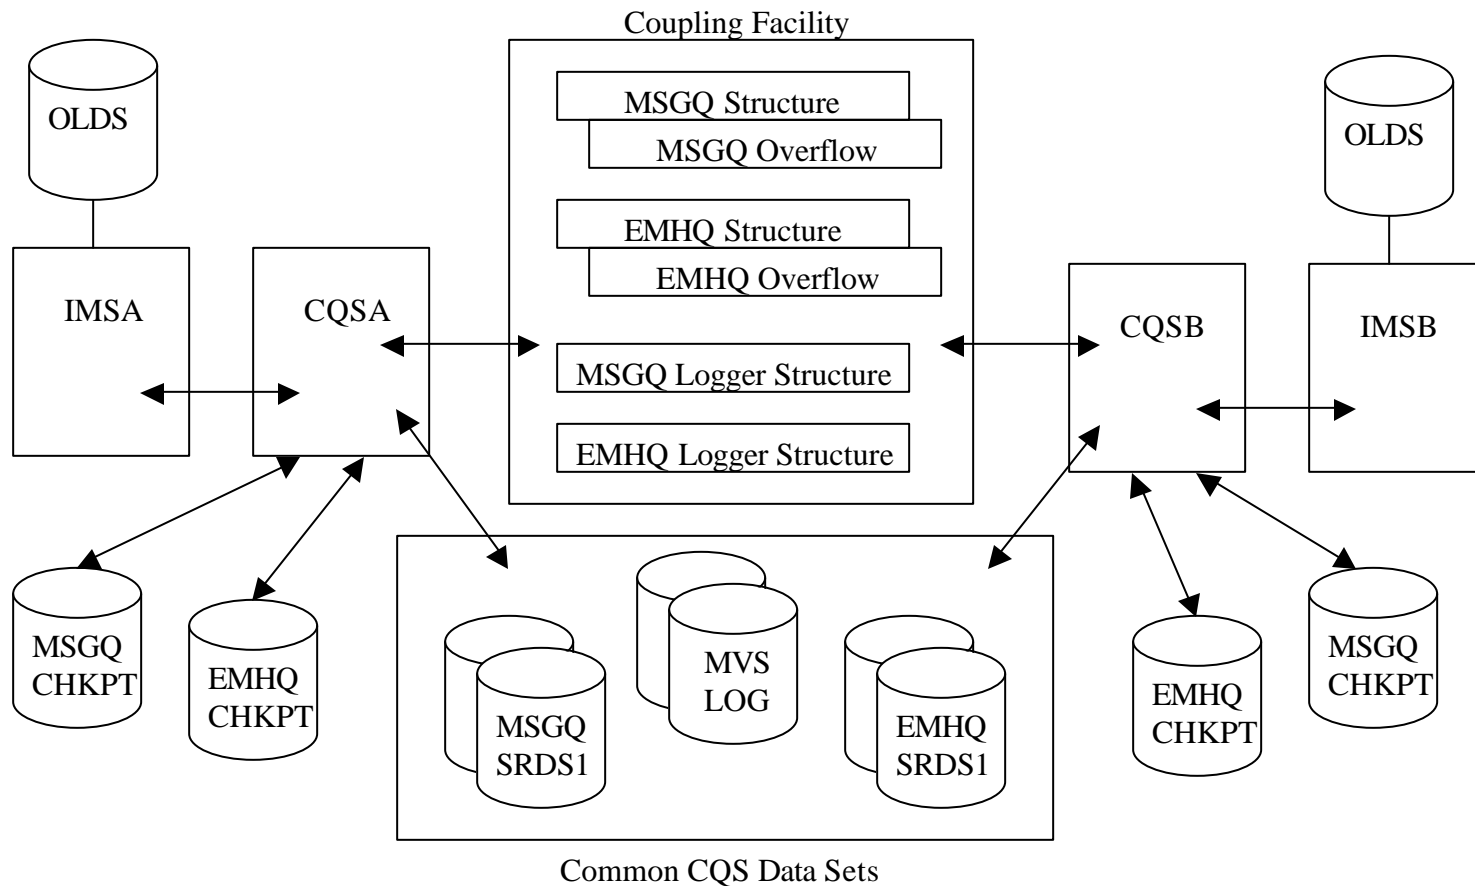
Coupling Facility

MSGQ Structure
MSGQ Overflow

EMHQ Structure
EMHQ Overflow

MSGQ Logger Structure

EMHQ Logger Structure

OLDS

IMSA

CQSA

OLDS

CQSB

IMSB

MSGQ CHKPT

EMHQ CHKPT

MSGQ SRDS1

MVS LOG

EMHQ SRDS1

EMHQ CHKPT

MSGQ CHKPT

Common CQS Data Sets